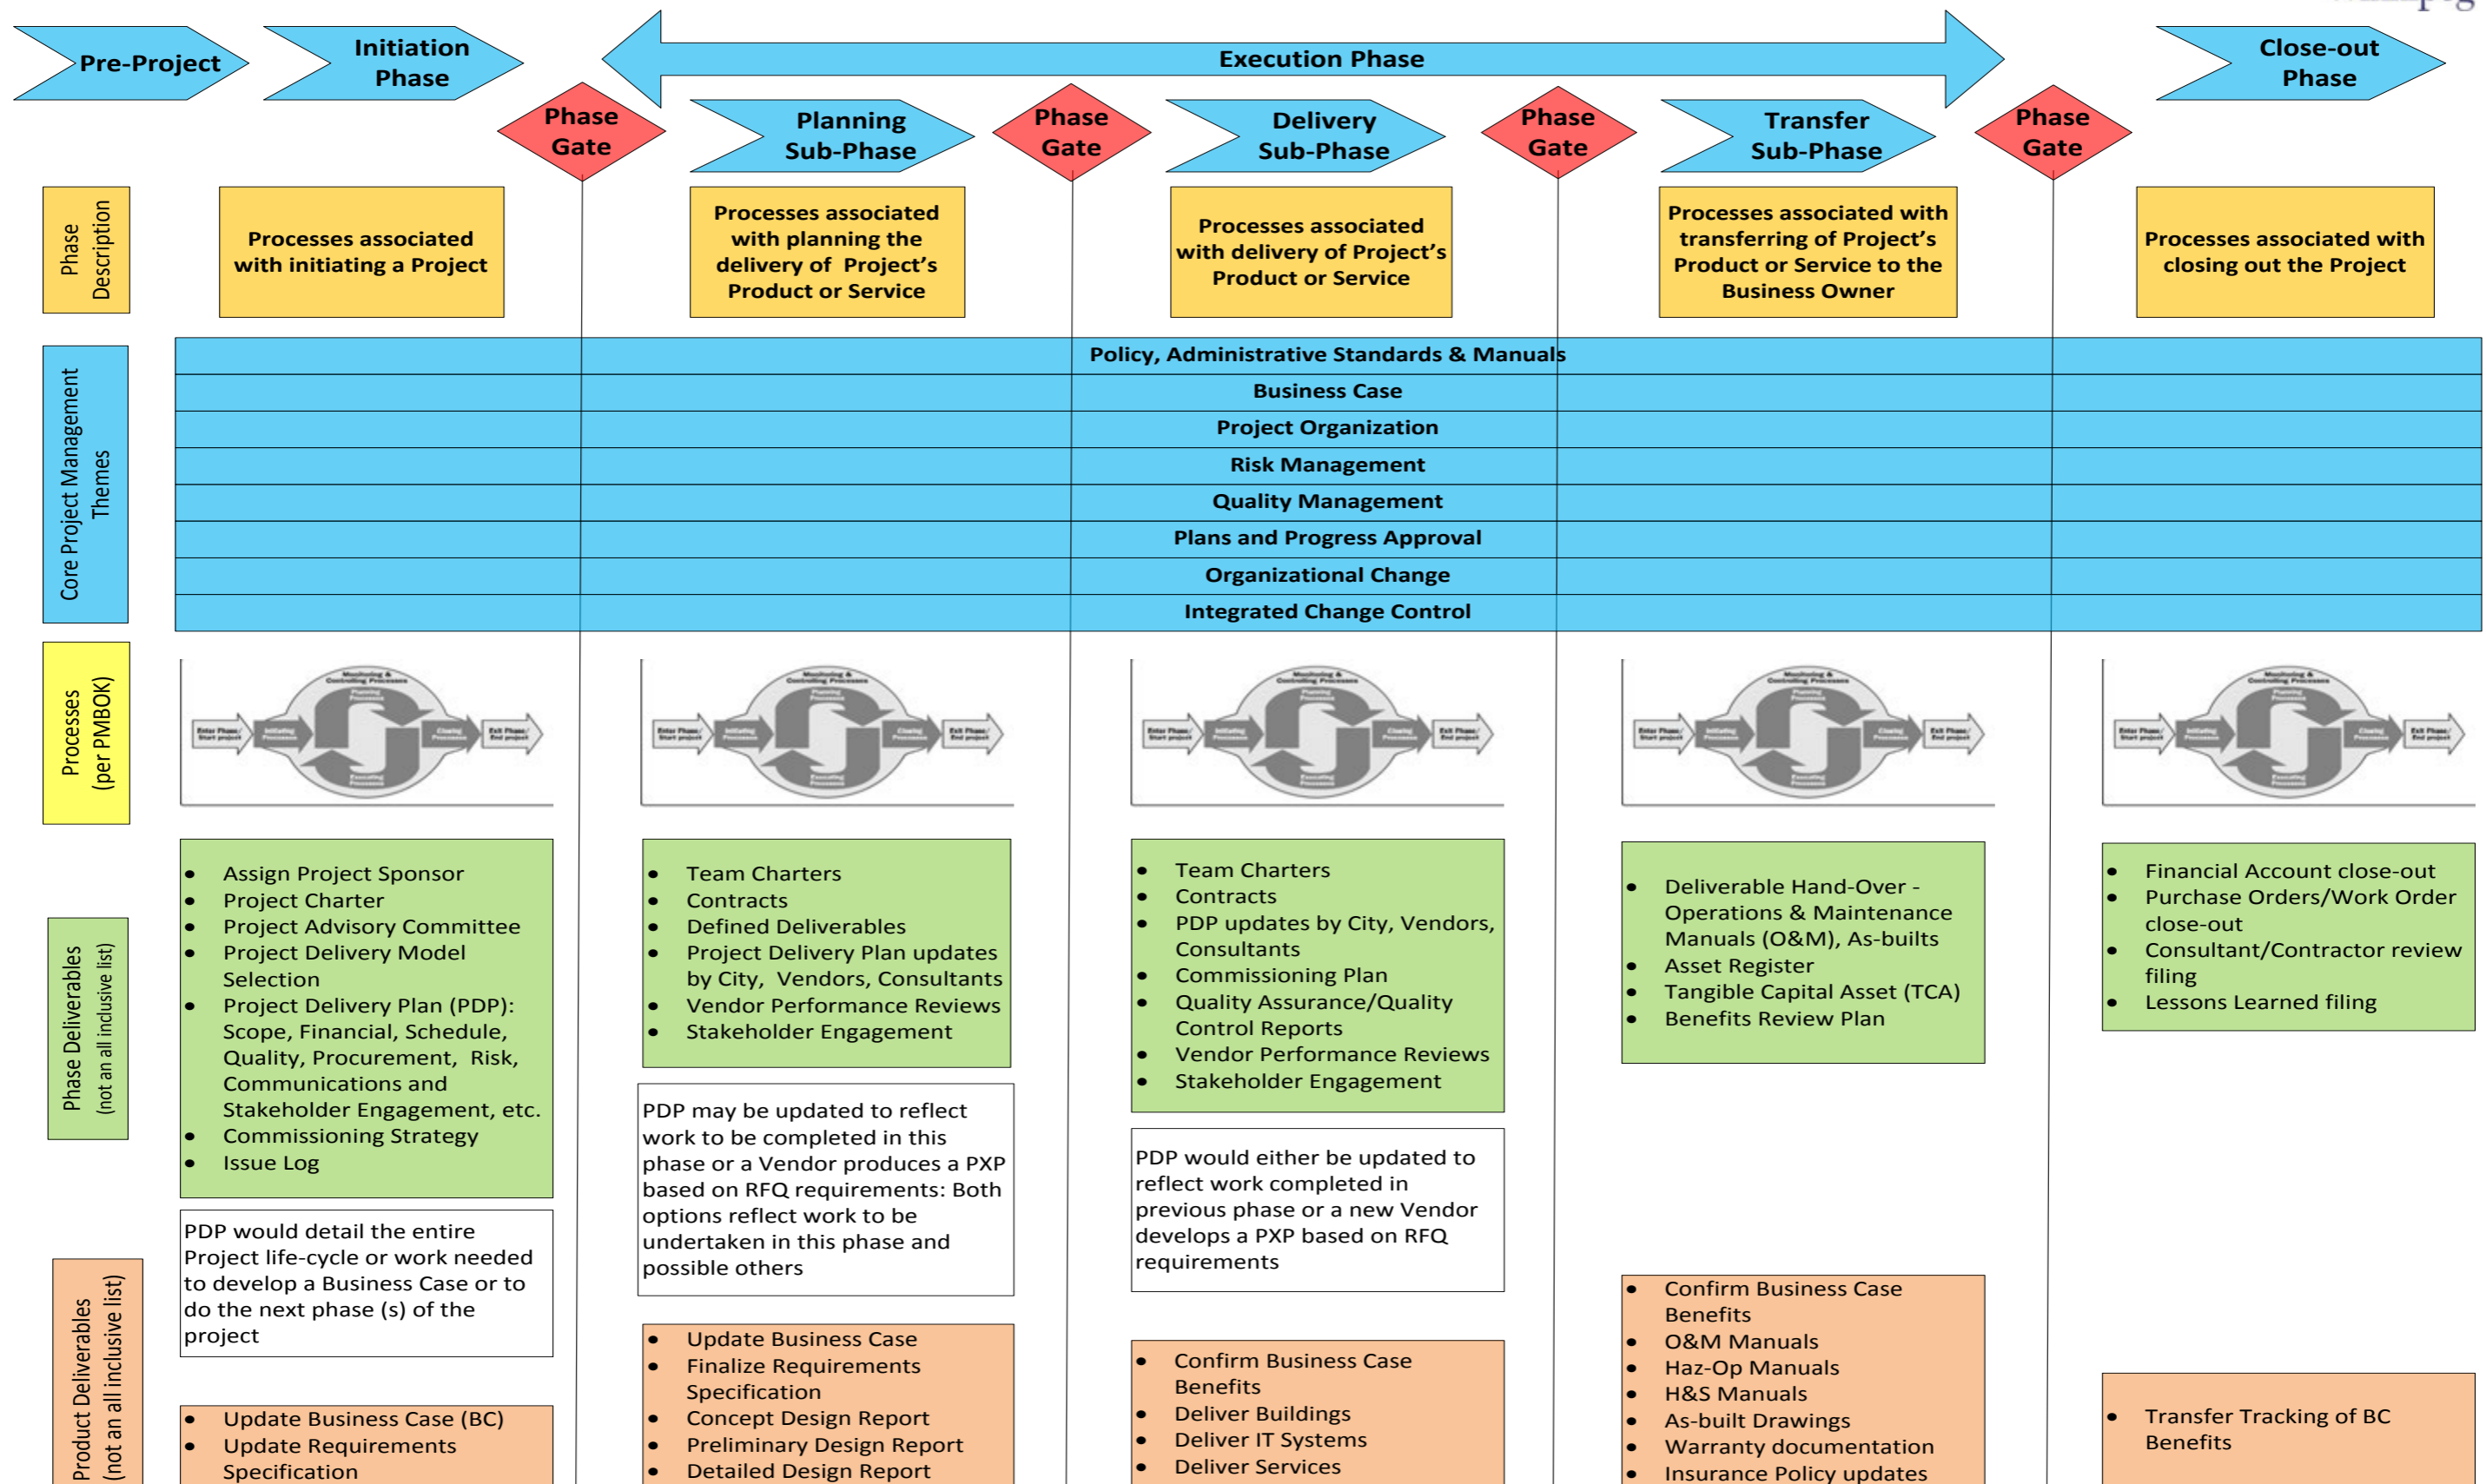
Pre-Project

Initiation Phase

Execution Phase

Close-out Phase

Phase Gate

Planning Sub-Phase

Phase Gate

Delivery Sub-Phase

Phase Gate

Transfer Sub-Phase

Phase Gate

Phase Description

Processes associated with initiating a Project

Processes associated with planning the delivery of Project's Product or Service

Processes associated with delivery of Project's Product or Service

Processes associated with transferring of Project's Product or Service to the Business Owner

Processes associated with closing out the Project

Core Project Management Themes

Policy, Administrative Standards & Manuals

Business Case

Project Organization

Risk Management

Quality Management

Plans and Progress Approval

Organizational Change

Integrated Change Control

Processes (per PMBOK)

Phase Deliverables (not an all inclusive list)

- Assign Project Sponsor
- Project Charter
- Project Advisory Committee
- Project Delivery Model Selection
- Project Delivery Plan (PDP): Scope, Financial, Schedule, Quality, Procurement, Risk, Communications and Stakeholder Engagement, etc.
- Commissioning Strategy
- Issue Log

PDP would detail the entire Project life-cycle or work needed to develop a Business Case or to do the next phase (s) of the project

- Team Charters
- Contracts
- Defined Deliverables
- Project Delivery Plan updates by City, Vendors, Consultants
- Vendor Performance Reviews
- Stakeholder Engagement

PDP may be updated to reflect work to be completed in this phase or a Vendor produces a PXP based on RFQ requirements: Both options reflect work to be undertaken in this phase and possible others

- Team Charters
- Contracts
- PDP updates by City, Vendors, Consultants
- Commissioning Plan
- Quality Assurance/Quality Control Reports
- Vendor Performance Reviews
- Stakeholder Engagement

PDP would either be updated to reflect work completed in previous phase or a new Vendor develops a PXP based on RFQ requirements

- Deliverable Hand-Over - Operations & Maintenance Manuals (O&M), As-builts
- Asset Register
- Tangible Capital Asset (TCA)
- Benefits Review Plan

- Financial Account close-out
- Purchase Orders/Work Order close-out
- Consultant/Contractor review filing
- Lessons Learned filing

Product Deliverables (not an all inclusive list)

- Update Business Case (BC)
- Update Requirements Specification

- Update Business Case
- Finalize Requirements Specification
- Concept Design Report
- Preliminary Design Report
- Detailed Design Report

- Confirm Business Case Benefits
- Deliver Buildings
- Deliver IT Systems
- Deliver Services

- Confirm Business Case Benefits
- O&M Manuals
- Haz-Op Manuals
- H&S Manuals
- As-built Drawings
- Warranty documentation
- Insurance Policy updates

- Transfer Tracking of BC Benefits